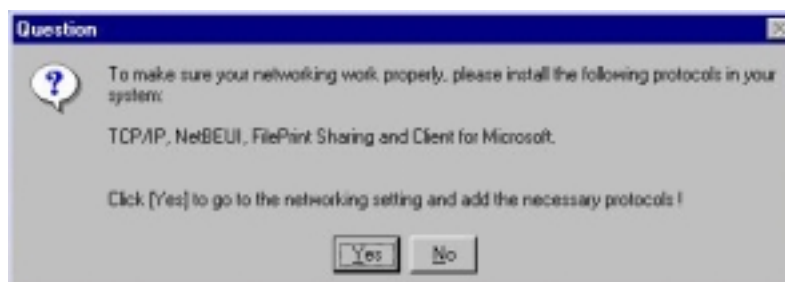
Question

To make sure your networking work properly, please install the following protocols in your system:

TCP/IP, NetBEUI, FilePrint Sharing and Client for Microsoft.

Click [Yes] to go to the networking setting and add the necessary protocols !

Yes No